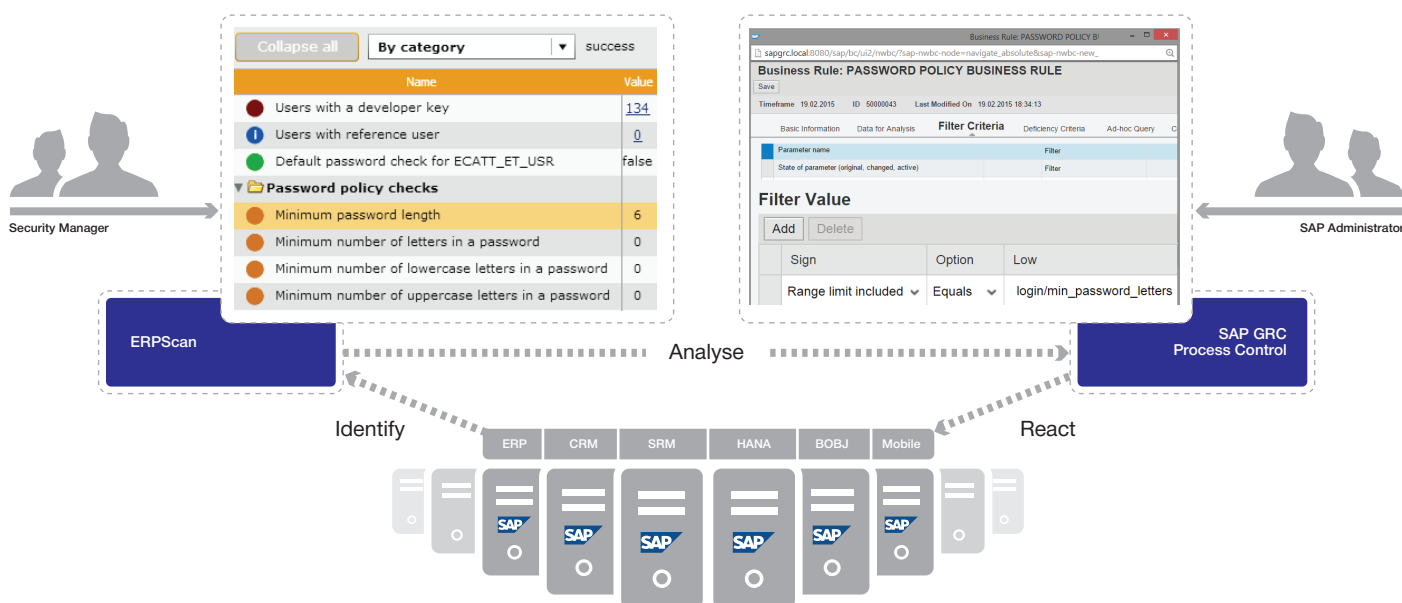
Collapse all | By category | success

| Name | Value |
|---|---|
| Users with a developer key | 134 |
| Users with reference user | 0 |
| Default password check for ECATT_ET_USR | false |
| Password policy checks | |
| Minimum password length | 6 |
| Minimum number of letters in a password | 0 |
| Minimum number of lowercase letters in a password | 0 |
| Minimum number of uppercase letters in a password | 0 |

Business Rule: PASSWORD POLICY BI

sapgrc.local:8080/sap/bc/ui2/nwbc/?sap-nwbc-node=navigate_absolute&sap-nwbc-new_

Business Rule: PASSWORD POLICY BUSINESS RULE

Save

Timeframe 19.02.2015 ID 50000043 Last Modified On 19.02.2015 18:34:13

Basic Information Data for Analysis Filter Criteria Deficiency Criteria Ad-hoc Query C

| Parameter name | Filter |
|---|---|
| State of parameter (original, changed, active) | Filter |

Filter Value

Add Delete

| Sign | Option | Low |
|---|---|---|
| Range limit included | Equals | login/min_password_letters |

Security Manager

SAP Administrator

ERPScan

Analyse

SAP GRC Process Control

Identify

React

ERP CRM SRM HANA BOBJ Mobile

SAP SAP SAP SAP SAP SAP